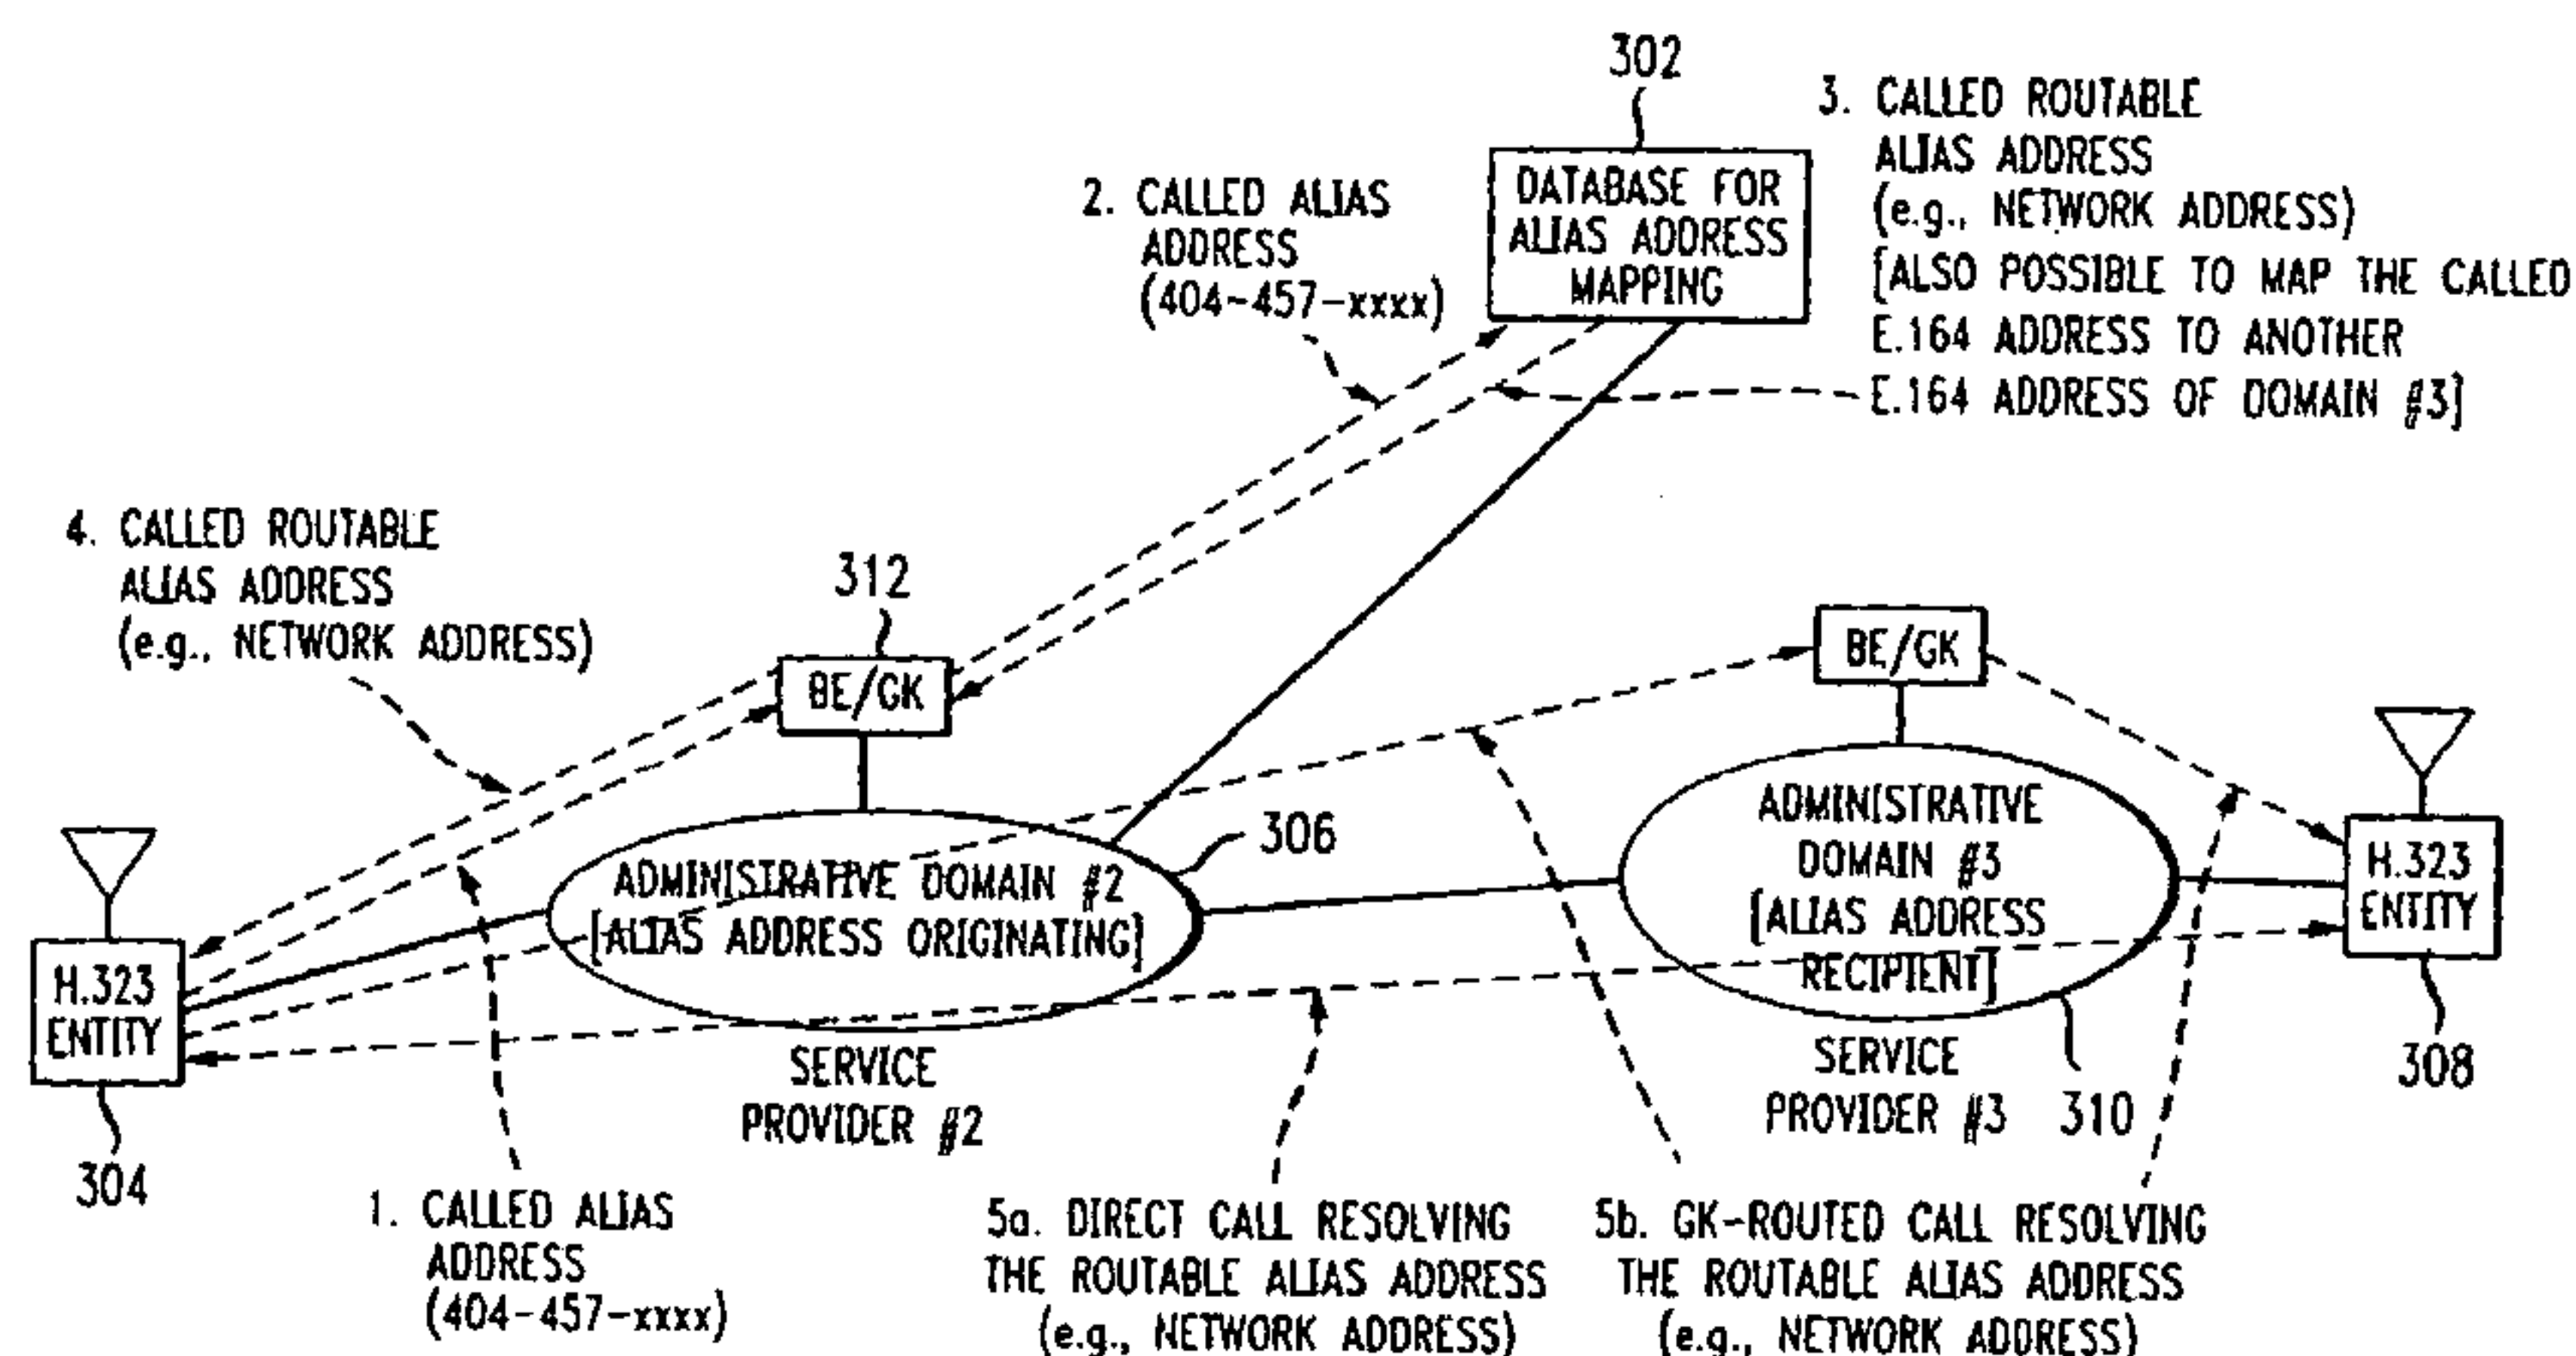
302

DATABASE FOR ALIAS ADDRESS MAPPING

2. CALLED ALIAS ADDRESS (404-457-xxxx)

3. CALLED ROUTABLE ALIAS ADDRESS (e.g., NETWORK ADDRESS) [ALSO POSSIBLE TO MAP THE CALLED E.164 ADDRESS TO ANOTHER E.164 ADDRESS OF DOMAIN #3]

4. CALLED ROUTABLE ALIAS ADDRESS (e.g., NETWORK ADDRESS)

312

BE/GK

BE/GK

H.323 ENTITY

ADMINISTRATIVE DOMAIN #2 [ALIAS ADDRESS ORIGINATING]

306

ADMINISTRATIVE DOMAIN #3 [ALIAS ADDRESS RECIPIENT]

H.323 ENTITY

SERVICE PROVIDER #2

SERVICE PROVIDER #3

310

308

304

1. CALLED ALIAS ADDRESS (404-457-xxxx)

5a. DIRECT CALL RESOLVING THE ROUTABLE ALIAS ADDRESS (e.g., NETWORK ADDRESS)

5b. GK-ROUTED CALL RESOLVING THE ROUTABLE ALIAS ADDRESS (e.g., NETWORK ADDRESS)